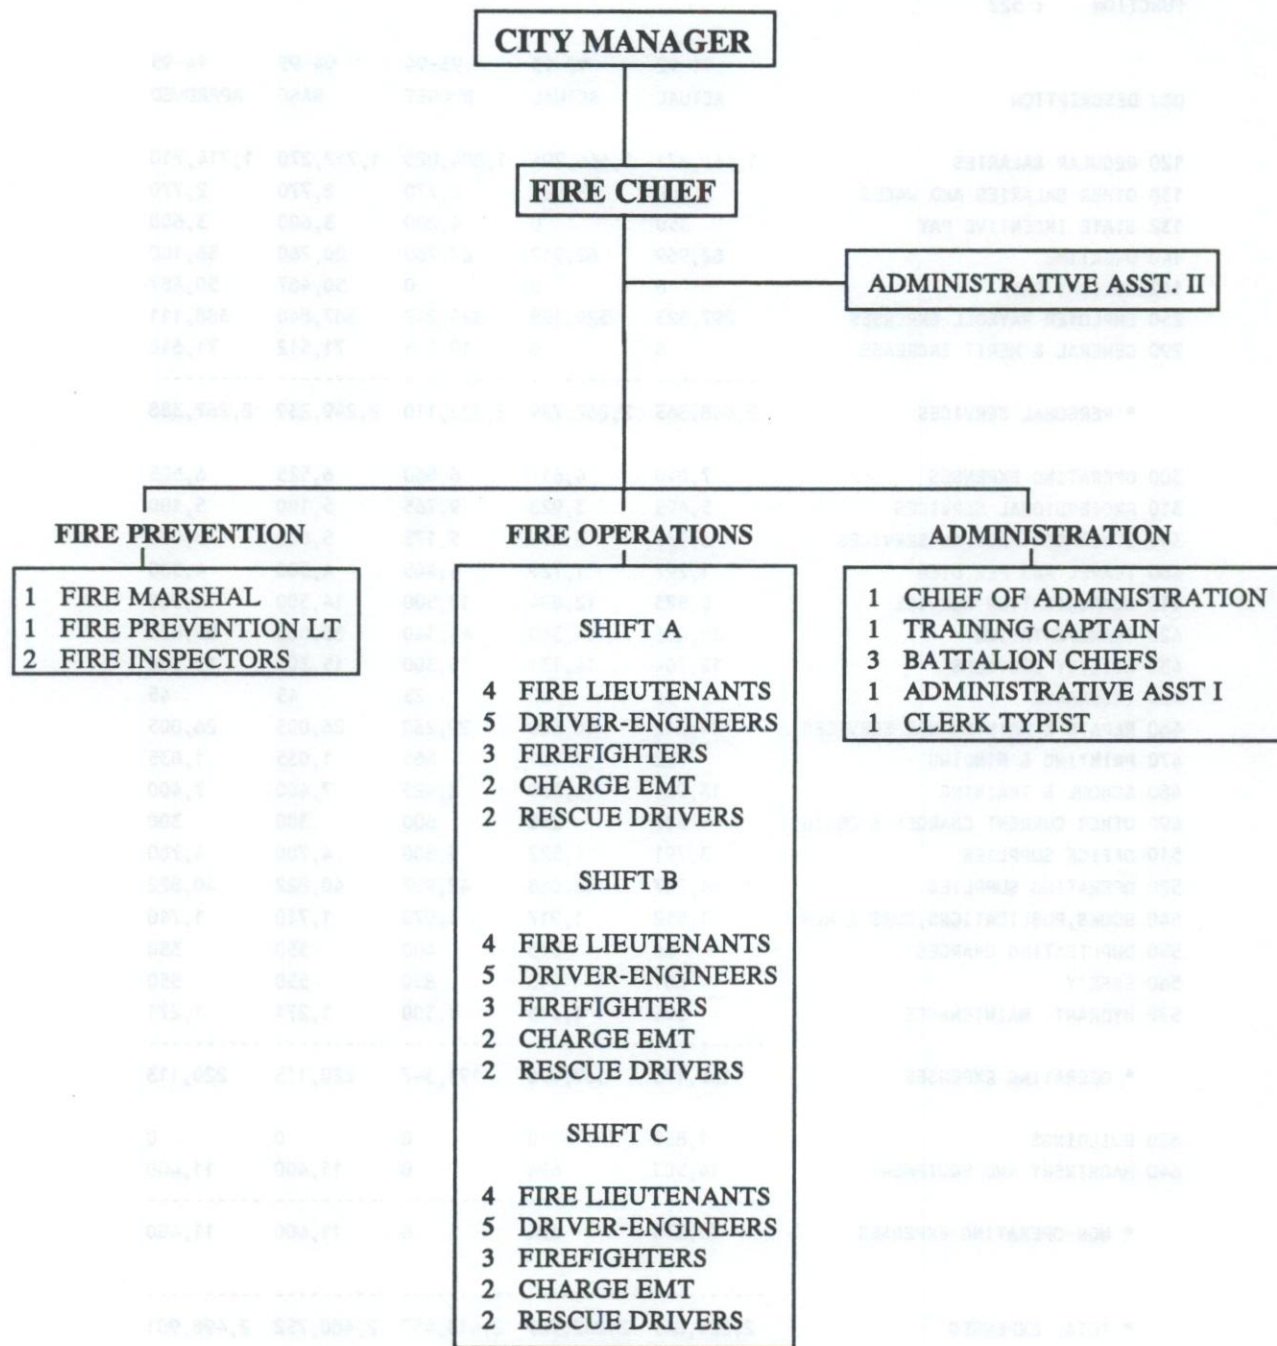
CITY MANAGER

FIRE CHIEF

ADMINISTRATIVE ASST. II

FIRE PREVENTION

1 FIRE MARSHAL
1 FIRE PREVENTION LT
2 FIRE INSPECTORS

FIRE OPERATIONS

SHIFT A

4 FIRE LIEUTENANTS
5 DRIVER-ENGINEERS
3 FIREFIGHTERS
2 CHARGE EMT
2 RESCUE DRIVERS

SHIFT B

4 FIRE LIEUTENANTS
5 DRIVER-ENGINEERS
3 FIREFIGHTERS
2 CHARGE EMT
2 RESCUE DRIVERS

SHIFT C

4 FIRE LIEUTENANTS
5 DRIVER-ENGINEERS
3 FIREFIGHTERS
2 CHARGE EMT
2 RESCUE DRIVERS

ADMINISTRATION

1 CHIEF OF ADMINISTRATION
1 TRAINING CAPTAIN
3 BATTALION CHIEFS
1 ADMINISTRATIVE ASST I
1 CLERK TYPIST